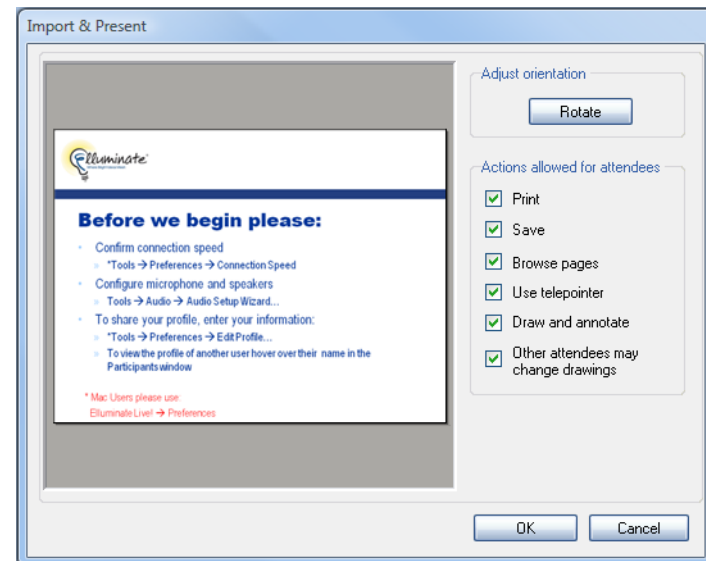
Import & Present

Elluminate

Before we begin please:

Confirm connection speed

» *Tools → Preferences → Connection Speed

Configure microphone and speakers

» Tools → Audio → Audio Setup Wizard...

To share your profile, enter your information:

» *Tools → Preferences → Edit Profile...

» To view the profile of another user hover over their name in the Participants window

* Mac Users please use:
Elluminate Live! → Preferences

Adjust orientation

Rotate

Actions allowed for attendees

Print

Save

Browse pages

Use telepointer

Draw and annotate

Other attendees may change drawings

OK

Cancel